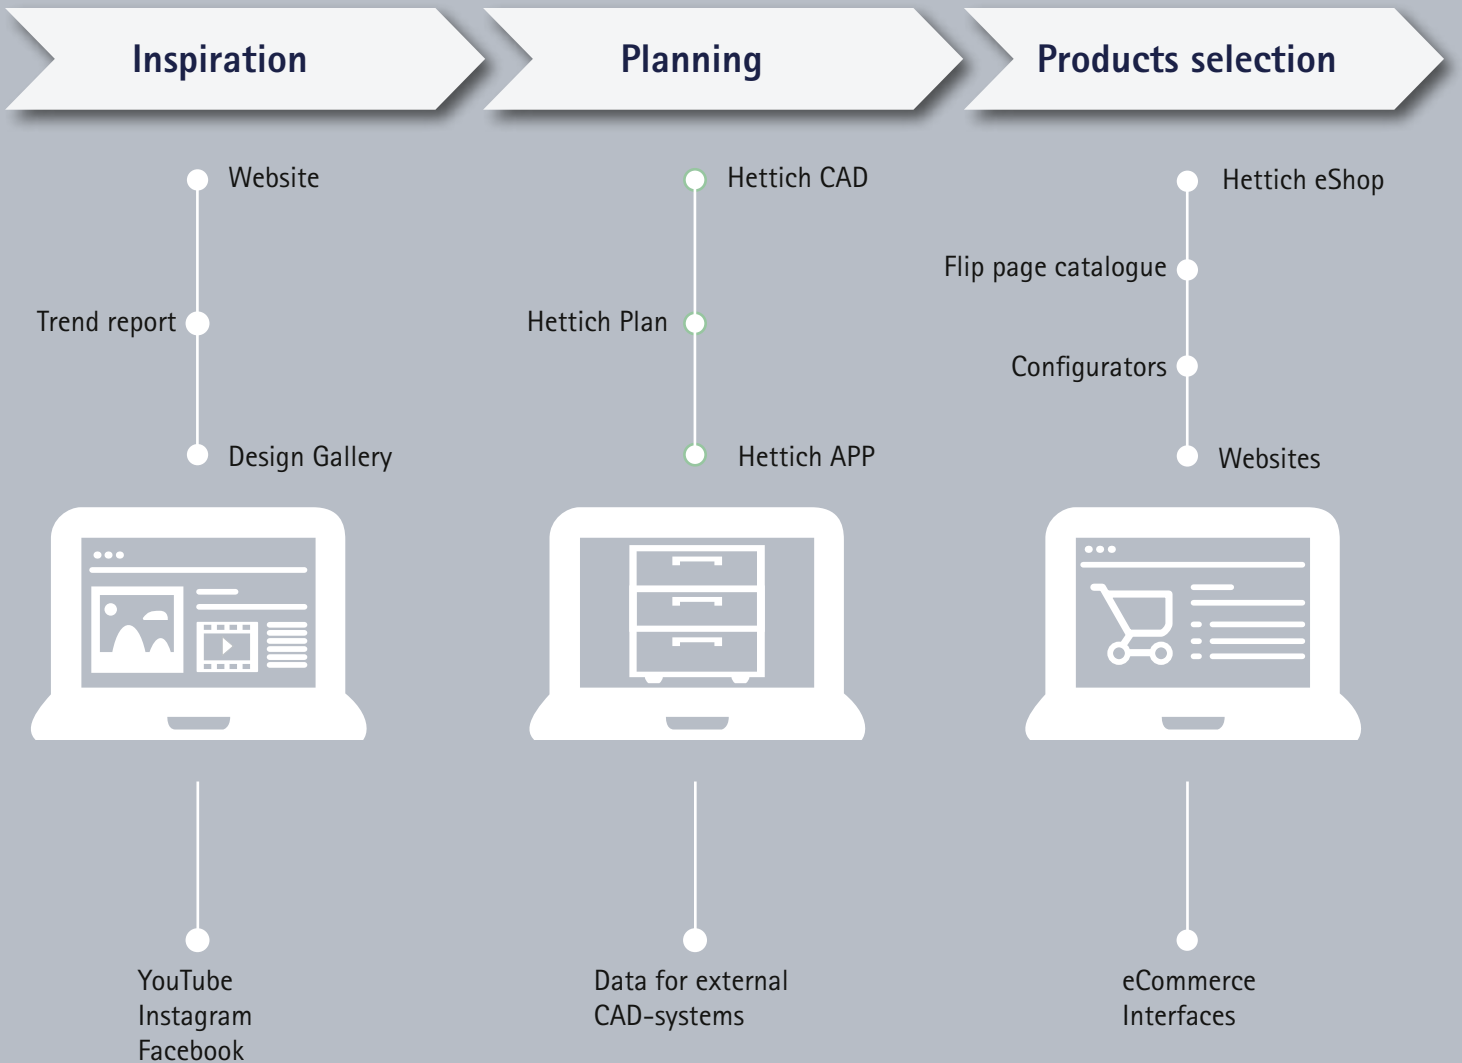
Inspiration

Website

Trend report

Design Gallery

YouTube
Instagram
Facebook

Planning

Hettich CAD

Hettich Plan

Hettich APP

Data for external CAD-systems

Products selection

Hettich eShop

Flip page catalogue

Configurators

Websites

eCommerce
Interfaces